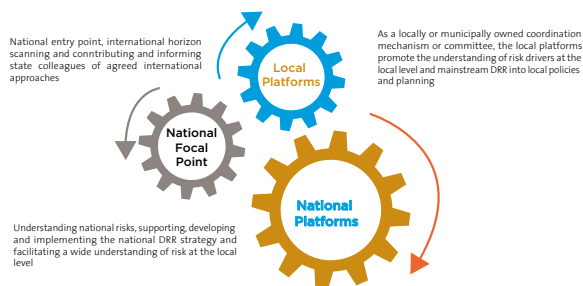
National entry point, international horizon scanning and conntributing and informing state colleagues of agreed international approaches

Local Platforms

As a locally or municipally owned coordination mechanism or committee, the local platforms promote the understanding of risk drivers at the local level and mainstream DRR into local policies and planning

National Focal Point

National Platforms

Understanding national risks, supporting, developing and implementing the national DRR strategy and facilitating a wide understanding of risk at the local level